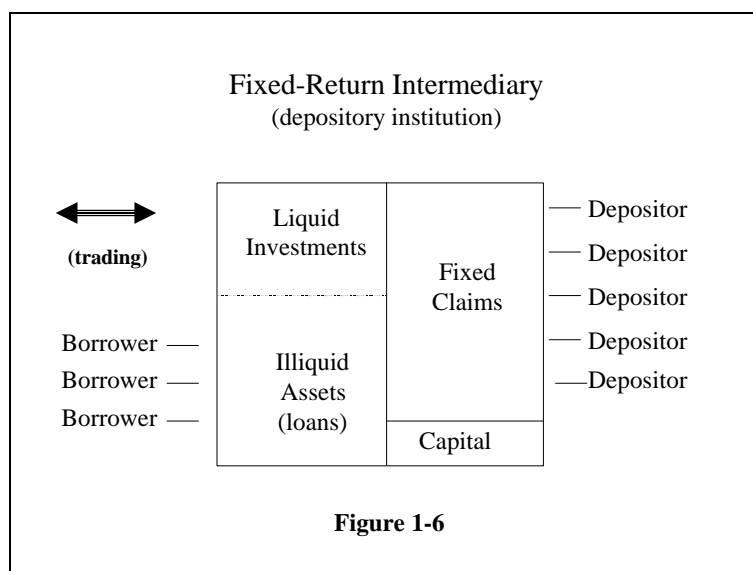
Fixed-Return Intermediary
(depository institution)

(trading)

Borrower
Borrower
Borrower

Liquid Investments

Illiquid Assets (loans)

Fixed Claims

Capital

Depositor
Depositor
Depositor
Depositor
Depositor

Figure 1-6